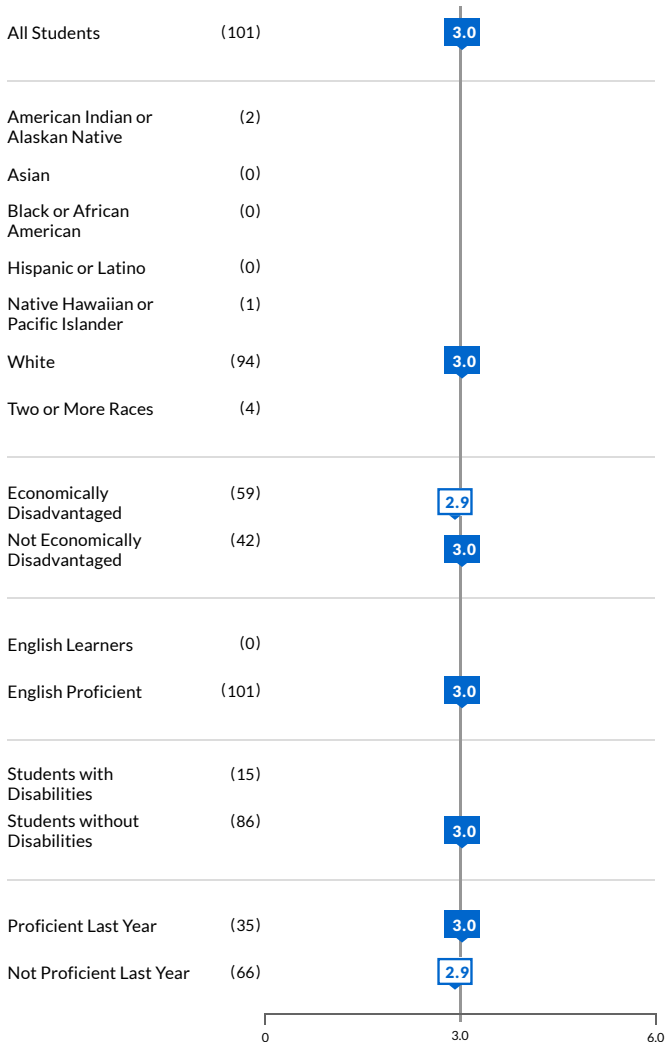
All Students (101) 3.0

American Indian or Alaskan Native (2)

Asian (0)

Black or African American (0)

Hispanic or Latino (0)

Native Hawaiian or Pacific Islander (1)

White (94) 3.0

Two or More Races (4)

Economically Disadvantaged (59) 2.9

Not Economically Disadvantaged (42) 3.0

English Learners (0)

English Proficient (101) 3.0

Students with Disabilities (15)

Students without Disabilities (86) 3.0

Proficient Last Year (35) 3.0

Not Proficient Last Year (66) 2.9

0 3.0 6.0